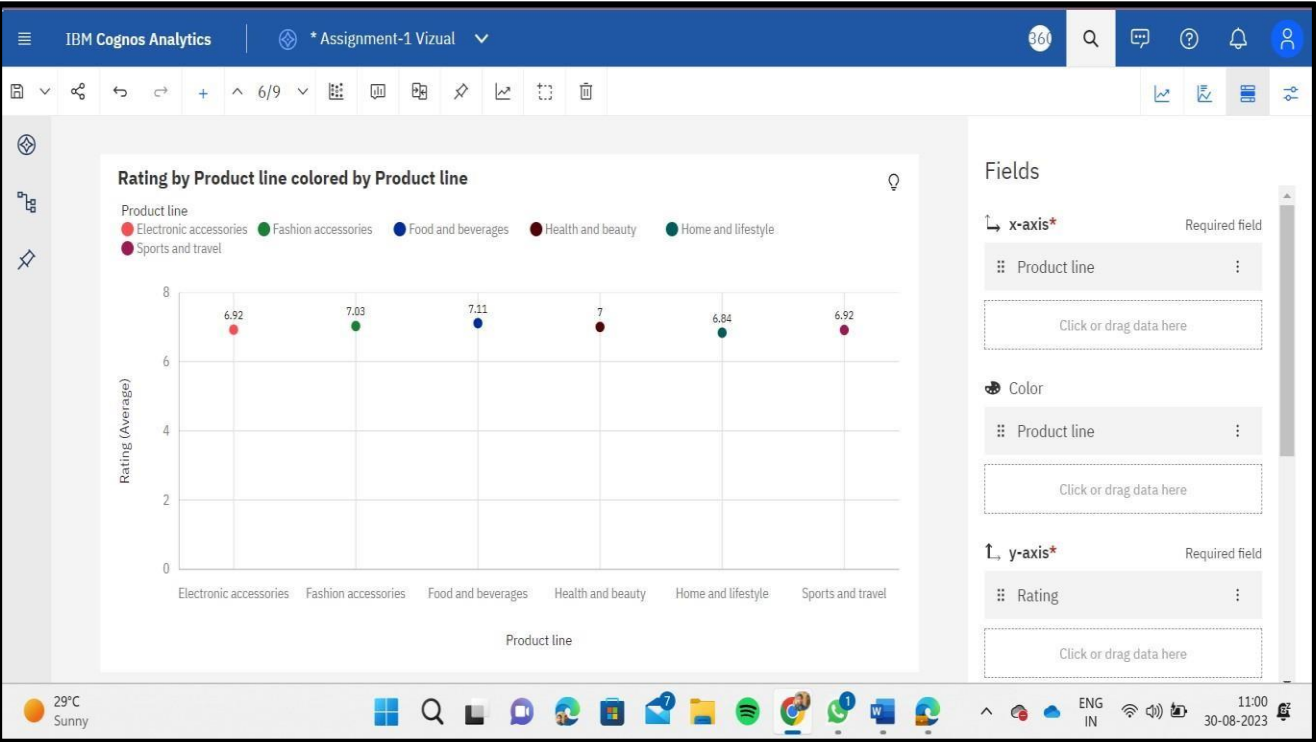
IBM Cognos Analytics

* Assignment-1 Vizual

360

6/9

Rating by Product line colored by Product line

Product line
Electronic accessories Fashion accessories Food and beverages Health and beauty Home and lifestyle Sports and travel

8
6
4
2
0

Rating (Average)

6.92 7.03 7.11 7 6.84 6.92

Electronic accessories Fashion accessories Food and beverages Health and beauty Home and lifestyle Sports and travel

Product line

Fields

x-axis*
Required field

Product line

Click or drag data here

Color

Product line

Click or drag data here

y-axis*
Required field

Rating

Click or drag data here

29°C
Sunny

7

1

ENG
IN

11:00
30-08-2023